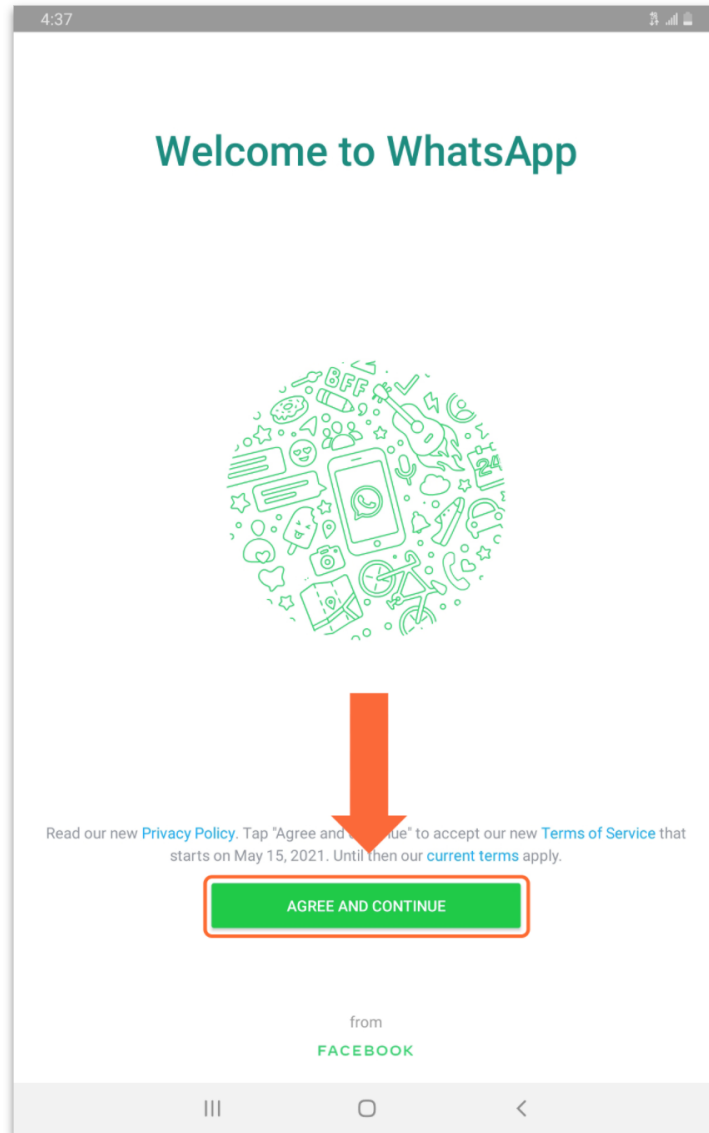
4:37

Welcome to WhatsApp

BFF

24

Read our new Privacy Policy. Tap "Agree and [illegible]ue" to accept our new Terms of Service that starts on May 15, 2021. Until then our current terms apply.

AGREE AND CONTINUE

from

FACEBOOK